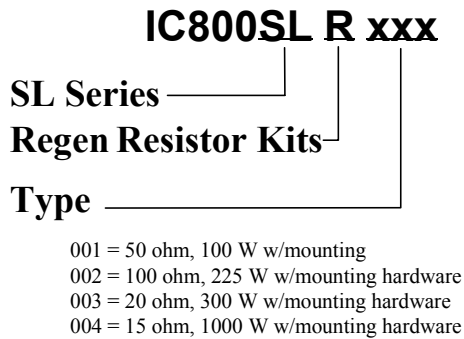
IC800SL R xxx

SL Series
Regen Resistor Kits
Type

001 = 50 ohm, 100 W w/mounting
002 = 100 ohm, 225 W w/mounting hardware
003 = 20 ohm, 300 W w/mounting hardware
004 = 15 ohm, 1000 W w/mounting hardware